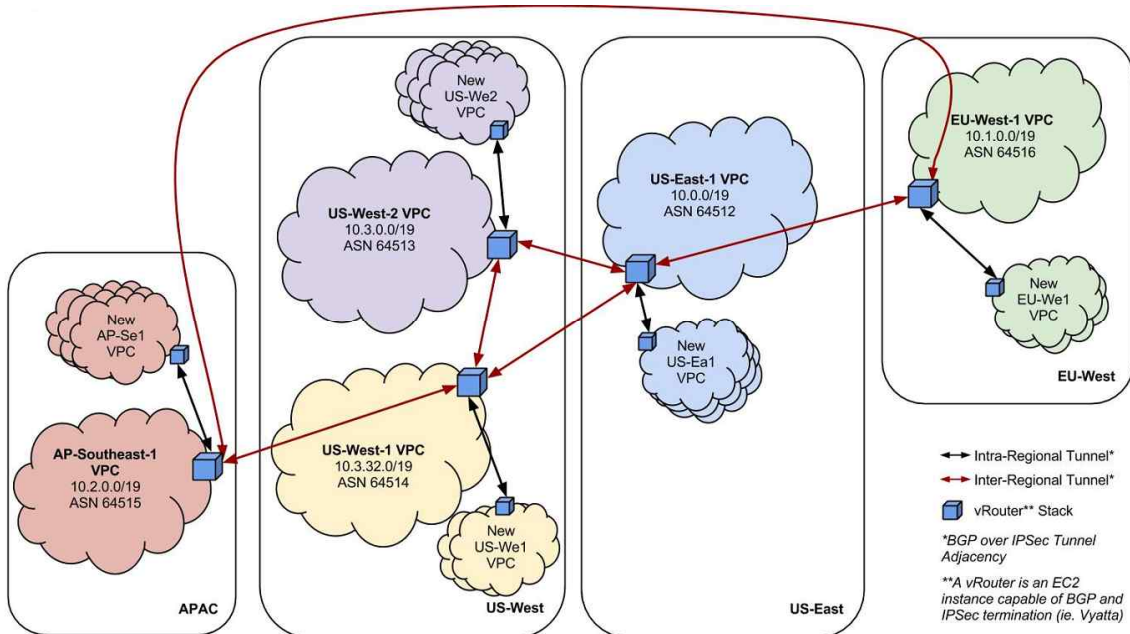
New
US-We2
VPC

US-West-2 VPC
10.3.0.0/19
ASN 64513

US-East-1 VPC
10.0.0/19
ASN 64512

EU-West-1 VPC
10.1.0.0/19
ASN 64516

New
AP-Se1
VPC

New
US-Ea1
VPC

New
EU-We1
VPC

EU-West

AP-Southeast-1
VPC
10.2.0.0/19
ASN 64515

US-West-1 VPC
10.3.32.0/19
ASN 64514

New
US-We1
VPC

APAC

US-West

US-East

Intra-Regional Tunnel*

Inter-Regional Tunnel*

vRouter** Stack

*BGP over IPSec Tunnel Adjacency

**A vRouter is an EC2 instance capable of BGP and IPSec termination (ie. Vyatta)